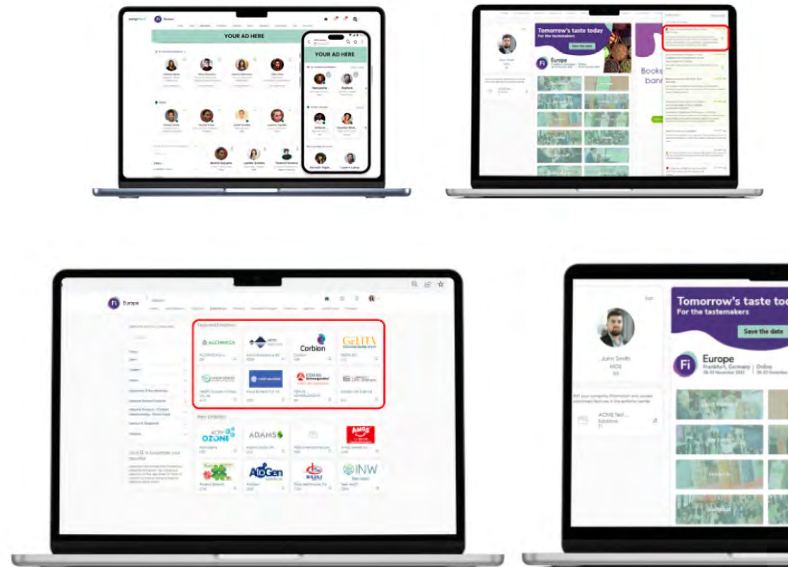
YOUR AD HERE

YOUR AD HERE

Tomorrow's taste today
For the tastemakers
Save the date

Europe

Fi

Europe

Featured Exhibitors

Corbion

Gelita

ACTIV OZONE

ADAMS

AloGen

INW

John Smith
CEO

Tomorrow's taste tod
For the tastemakers
Save the date

Europe
Frankfurt, Germany | Online